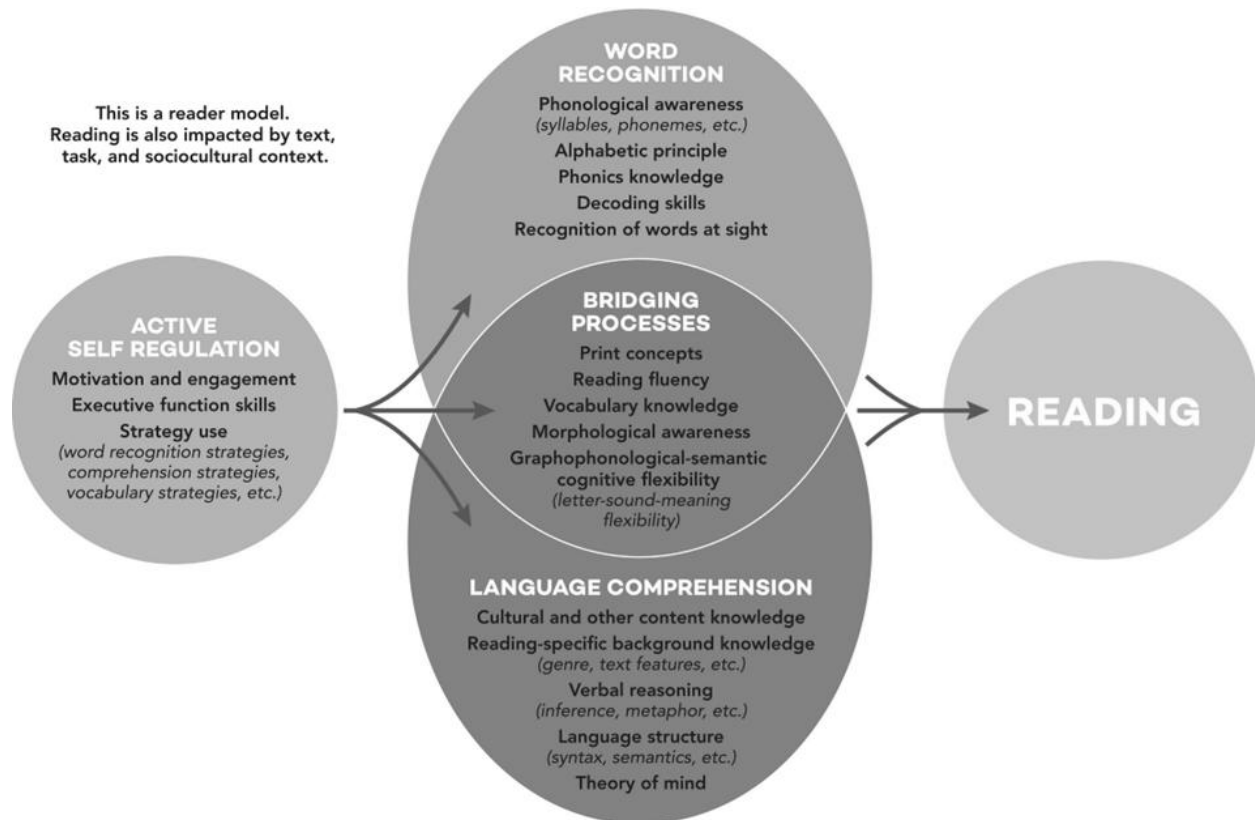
This is a reader model. Reading is also impacted by text, task, and sociocultural context.

WORD RECOGNITION
Phonological awareness
(syllables, phonemes, etc.)
Alphabetic principle
Phonics knowledge
Decoding skills
Recognition of words at sight

ACTIVE SELF REGULATION
Motivation and engagement
Executive function skills
Strategy use
(word recognition strategies, comprehension strategies, vocabulary strategies, etc.)

BRIDGING PROCESSES
Print concepts
Reading fluency
Vocabulary knowledge
Morphological awareness
Graphophonological-semantic cognitive flexibility
(letter-sound-meaning flexibility)

READING

LANGUAGE COMPREHENSION
Cultural and other content knowledge
Reading-specific background knowledge
(genre, text features, etc.)
Verbal reasoning
(inference, metaphor, etc.)
Language structure
(syntax, semantics, etc.)
Theory of mind